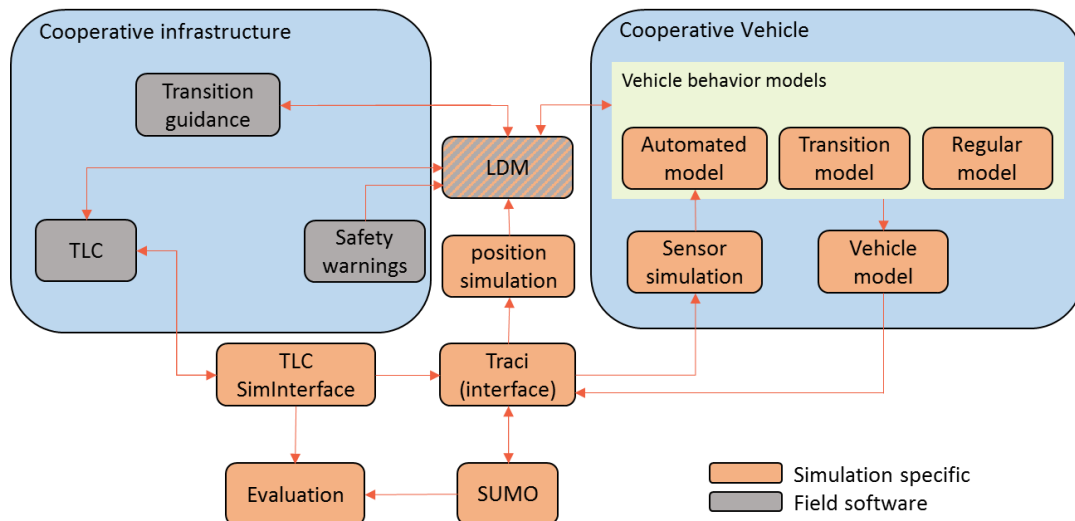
Cooperative infrastructure

Transition guidance

TLC

Safety warnings

LDM

position simulation

Cooperative Vehicle

Vehicle behavior models

Automated model

Transition model

Regular model

Sensor simulation

Vehicle model

TLC SimInterface

Traci (interface)

Evaluation

SUMO

Simulation specific

Field software